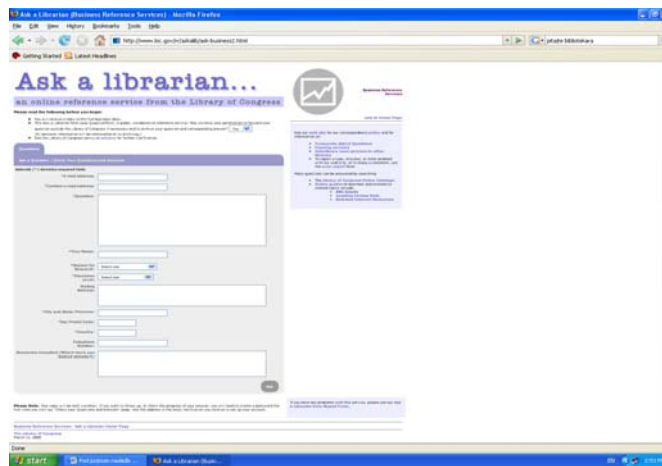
Ask a Librarian (Business Reference Services) - Mozilla Firefox

File Edit View History Bookmarks Tools Help

http://www.loc.gov/rr/askalib/ask-business2.html

Getting Started Latest Headlines

Ask a librarian...

an online reference service from the Library of Congress

Business Reference Services

Please read the following before you begin:

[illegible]

Questions

Ask a Question | Check Your Questions and Answers

Asterisk (*) denotes required field.

*E-mail Address:

*Confirm e-mail address:

*Question:

*Your Name:

*Reason for Research: Select one

*Education Level: Select one

Mailing Address:

*City and State/Province:

Zip/ Postal Code:

*Country:

Telephone Number:

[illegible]

Send

Please Note: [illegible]

Business Reference Services - Ask a Librarian Home Page

The Library of Congress
March 21, 2008

Done

start

Ask a Librarian (Busin...